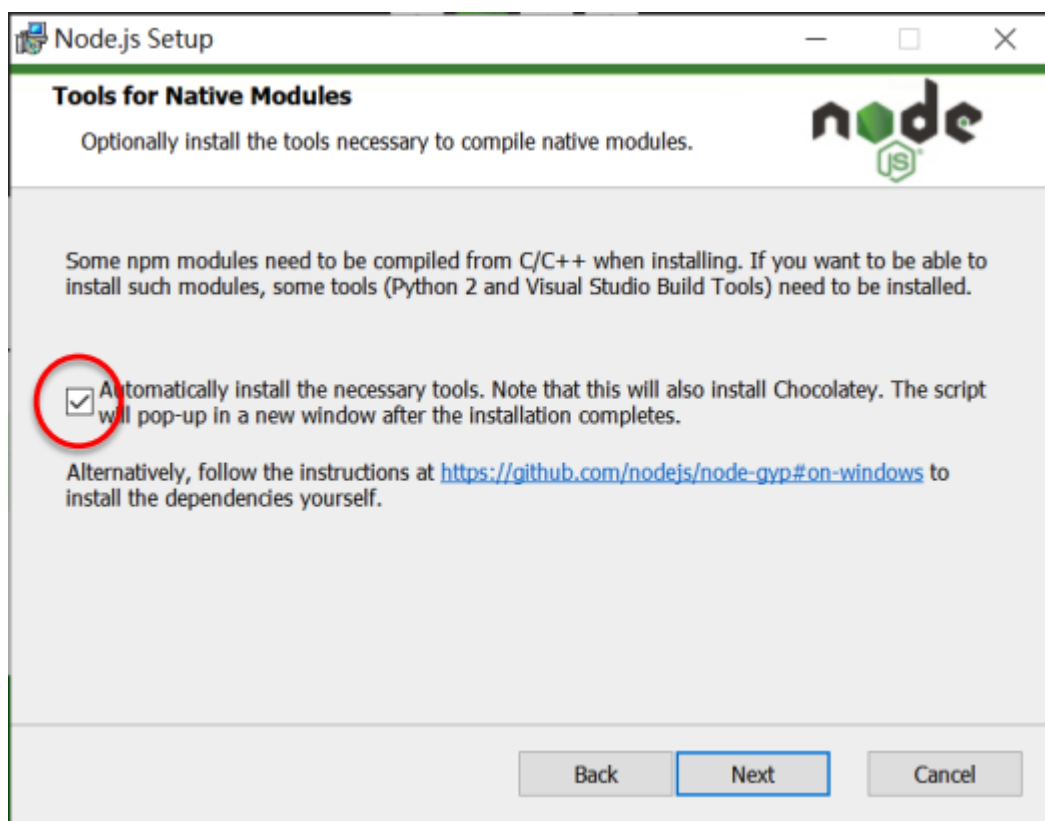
Node.js Setup

Tools for Native Modules

Optionally install the tools necessary to compile native modules.

node JS

Some npm modules need to be compiled from C/C++ when installing. If you want to be able to install such modules, some tools (Python 2 and Visual Studio Build Tools) need to be installed.

Automatically install the necessary tools. Note that this will also install Chocolatey. The script will pop-up in a new window after the installation completes.

Alternatively, follow the instructions at https://github.com/nodejs/node-gyp#on-windows to install the dependencies yourself.

Back Next Cancel